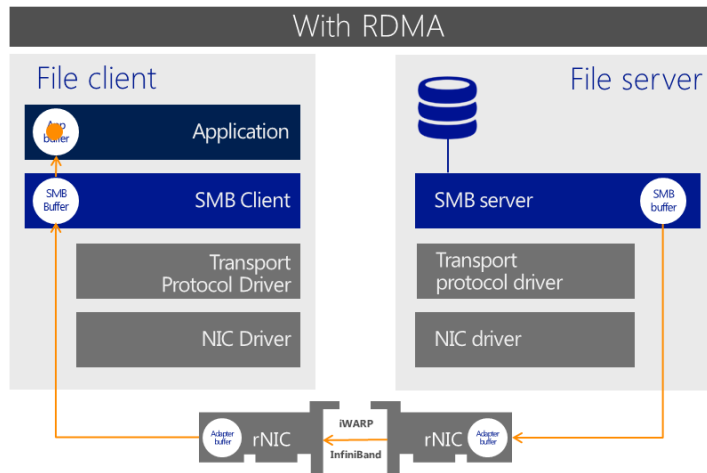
With RDMA

File client

App buffer

Application

SMB Buffer

SMB Client

Transport Protocol Driver

NIC Driver

File server

SMB server

SMB buffer

Transport protocol driver

NIC driver

Adapter buffer

rNIC

iWARP

InfiniBand

rNIC

Adapter buffer